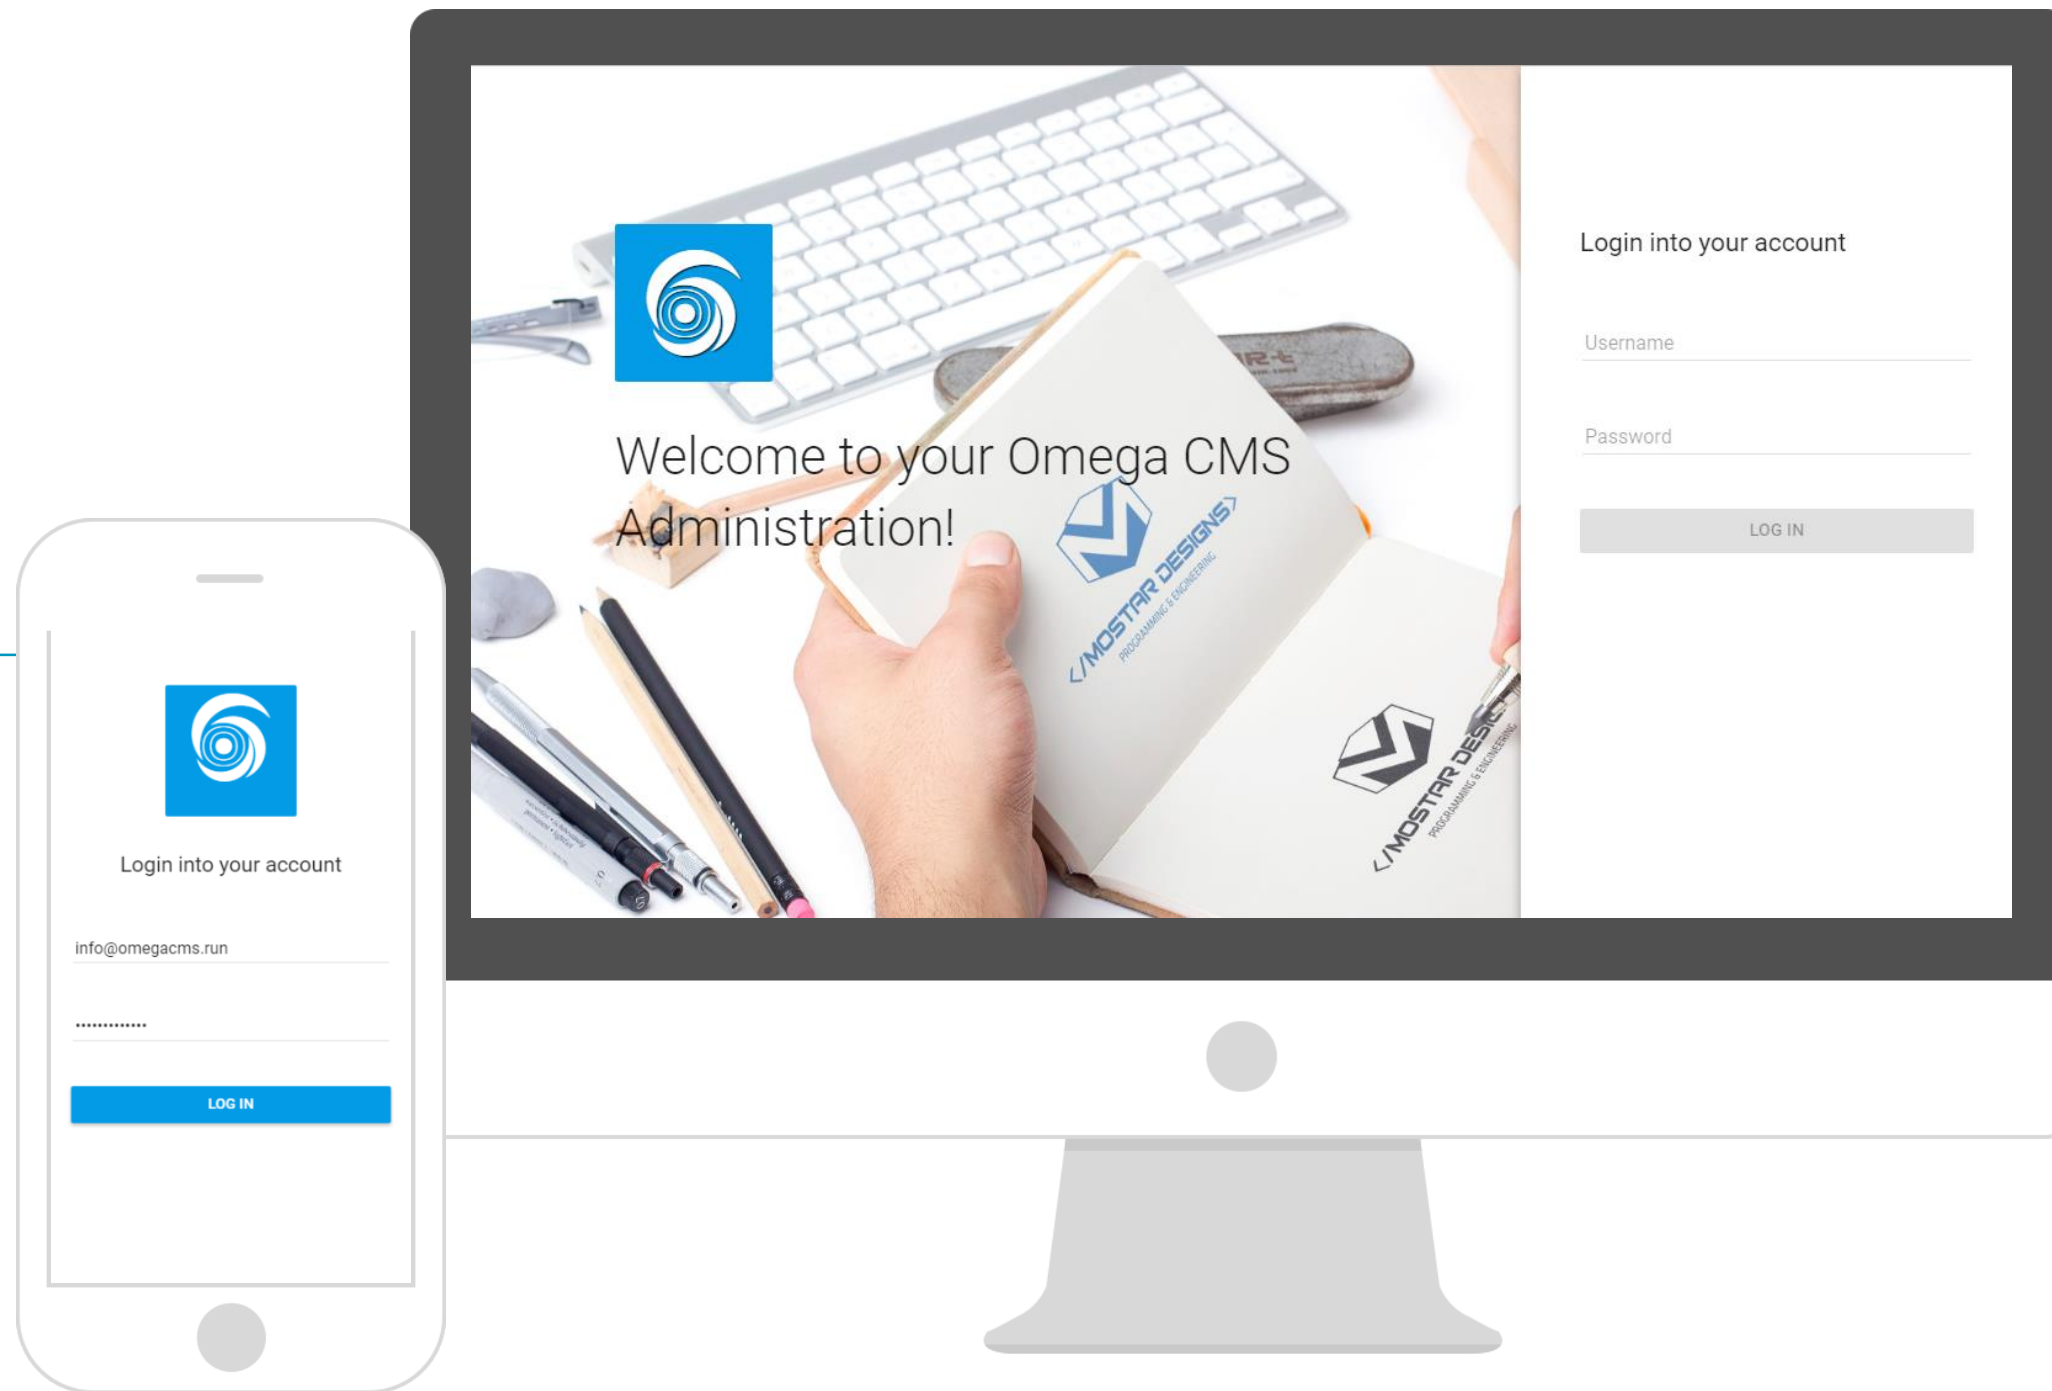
Welcome to your Omega CMS Administration!

</MOSTAR DESIGNS>
PROGRAMMING & ENGINEERING

</MOSTAR DESIGNS>
PROGRAMMING & ENGINEERING

Login into your account

Username

Password

LOG IN

Login into your account

info@omegacms.run

••••••••••••••

LOG IN